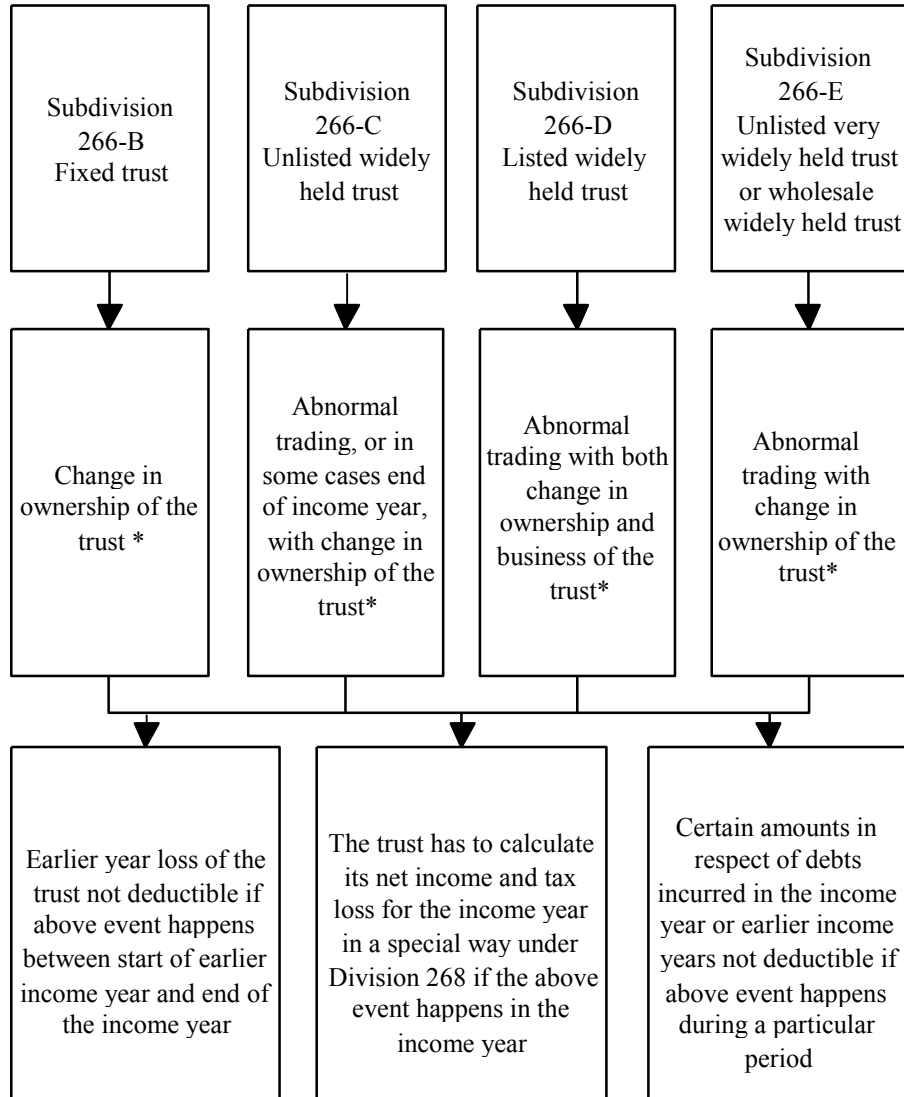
Subdivision 266-B Fixed trust

Subdivision 266-C Unlisted widely held trust

Subdivision 266-D Listed widely held trust

Subdivision 266-E Unlisted very widely held trust or wholesale widely held trust

Change in ownership of the trust *

Abnormal trading, or in some cases end of income year, with change in ownership of the trust*

Abnormal trading with both change in ownership and business of the trust*

Abnormal trading with change in ownership of the trust*

Earlier year loss of the trust not deductible if above event happens between start of earlier income year and end of the income year

The trust has to calculate its net income and tax loss for the income year in a special way under Division 268 if the above event happens in the income year

Certain amounts in respect of debts incurred in the income year or earlier income years not deductible if above event happens during a particular period